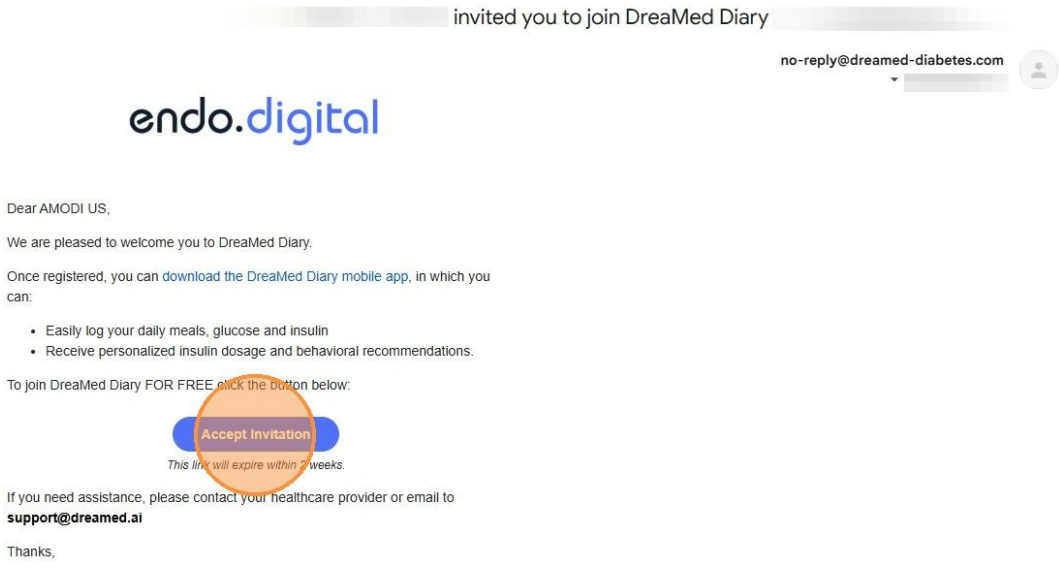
invited you to join DreaMed Diary

no-reply@dreamed-diabetes.com

endo.digital

Dear AMODI US,

We are pleased to welcome you to DreaMed Diary.

Once registered, you can download the DreaMed Diary mobile app, in which you can:

- Easily log your daily meals, glucose and insulin
- Receive personalized insulin dosage and behavioral recommendations.

To join DreaMed Diary FOR FREE click the button below:

Accept Invitation

This link will expire within 2 weeks.

If you need assistance, please contact your healthcare provider or email to **support@dreamed.ai**

Thanks,